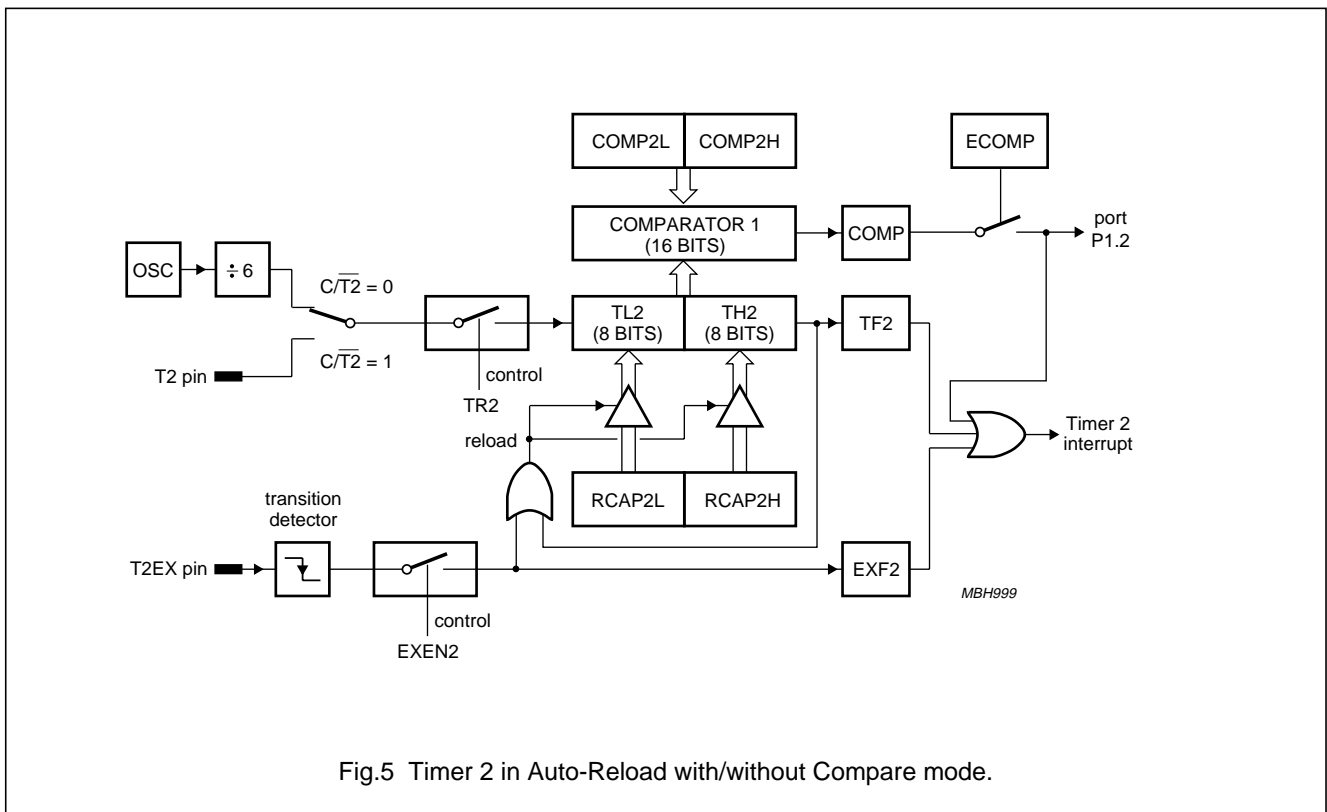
COMP2L
COMP2H
ECOMP
COMPARATOR 1
(16 BITS)
COMP
port
P1.2
OSC
$\div 6$
$C/\overline{T2} = 0$
$C/\overline{T2} = 1$
T2 pin
control
TR2
TL2
(8 BITS)
TH2
(8 BITS)
TF2
reload
Timer 2
interrupt
transition
detector
RCAP2L
RCAP2H
T2EX pin
control
EXEN2
EXF2
MBH999

Fig.5 Timer 2 in Auto-Reload with/without Compare mode.